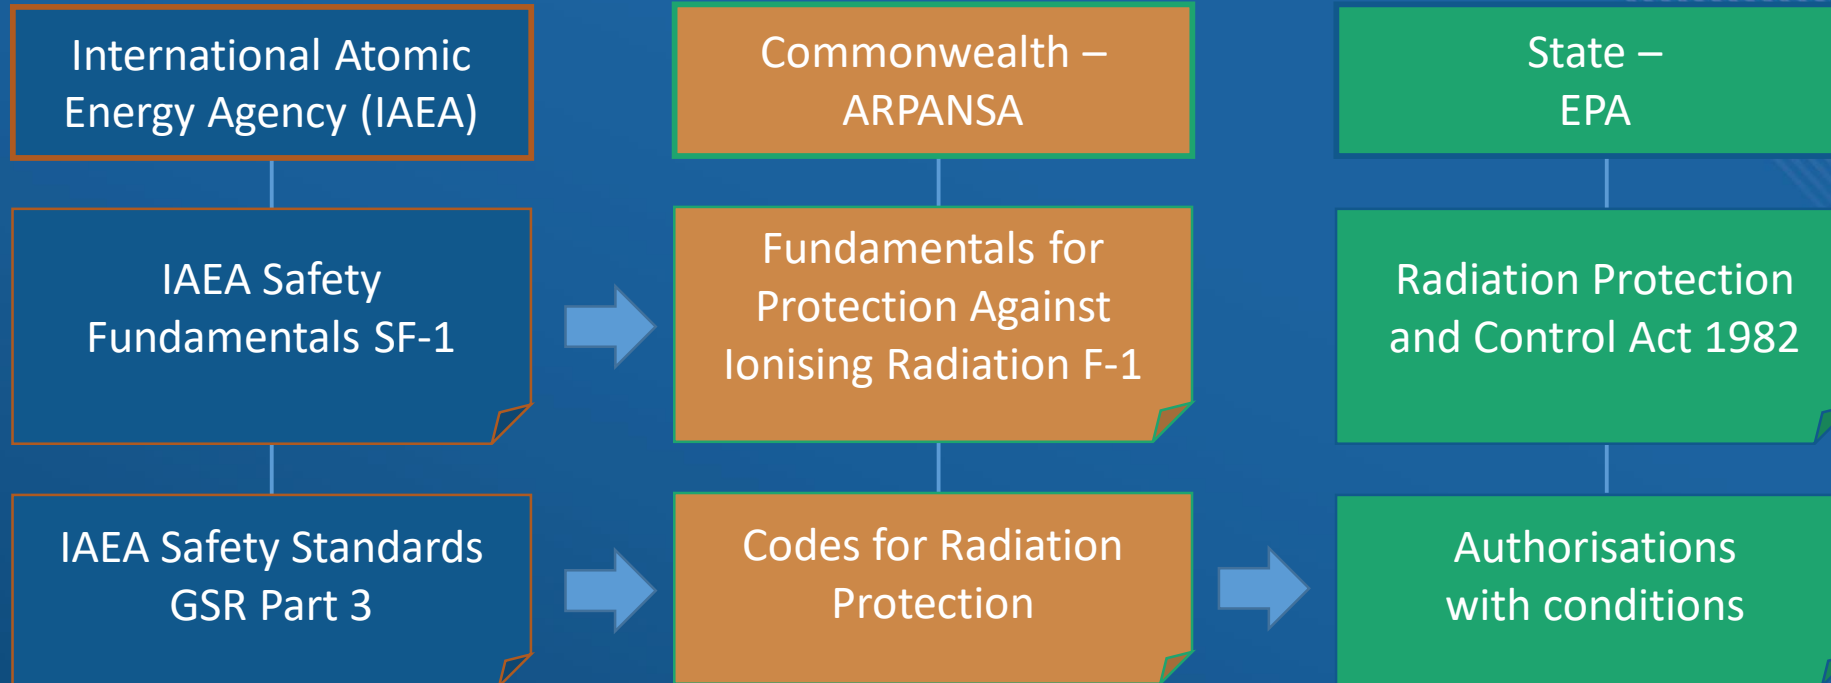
International Atomic Energy Agency (IAEA)

Commonwealth – ARPANSA

State – EPA

IAEA Safety Fundamentals SF-1

Fundamentals for Protection Against Ionising Radiation F-1

Radiation Protection and Control Act 1982

IAEA Safety Standards GSR Part 3

Codes for Radiation Protection

Authorisations with conditions